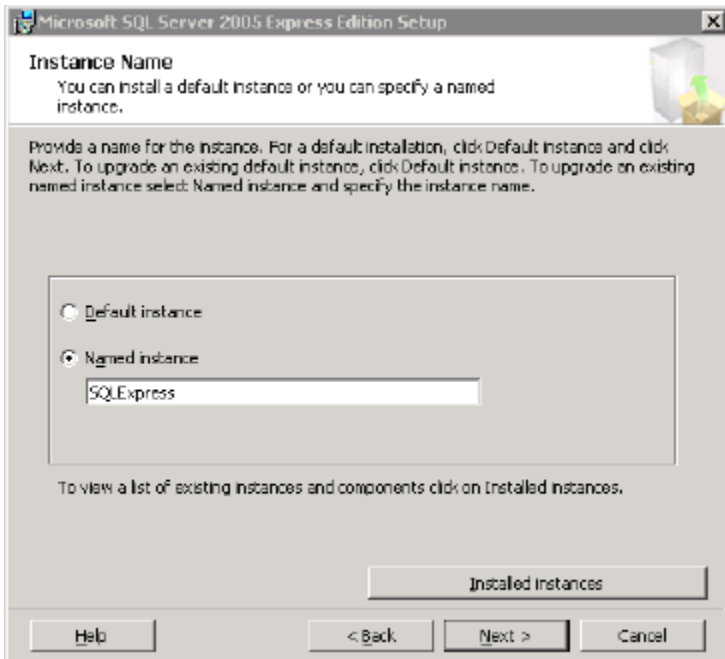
Microsoft SQL Server 2005 Express Edition Setup

Instance Name

You can install a default instance or you can specify a named instance.

Provide a name for the instance. For a default installation, click Default instance and click Next. To upgrade an existing default instance, click Default instance. To upgrade an existing named instance select Named instance and specify the instance name.

Default instance

Named instance

SQLExpress

To view a list of existing instances and components click on Installed instances.

Installed instances

Help

< Back

Next >

Cancel